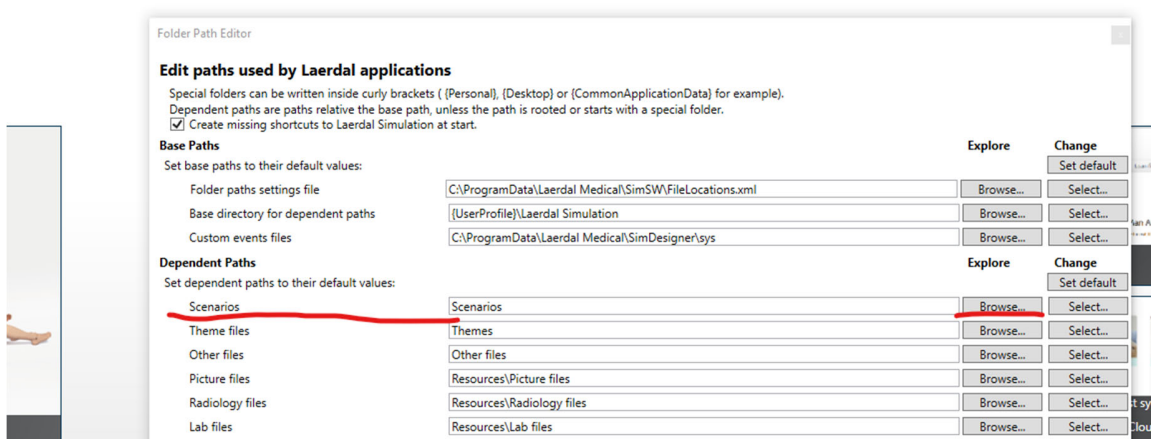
Folder Path Editor

Edit paths used by Laerdal applications

Special folders can be written inside curly brackets ( {Personal}, {Desktop} or {CommonApplicationData} for example).
Dependent paths are paths relative the base path, unless the path is rooted or starts with a special folder.
☑ Create missing shortcuts to Laerdal Simulation at start.

Base Paths | Explore | Change
Set base paths to their default values: Set default

| | | Explore | Change |
|---|---|---|---|
| Folder paths settings file | C:\ProgramData\Laerdal Medical\SimSW\FileLocations.xml | Browse... | Select... |
| Base directory for dependent paths | {UserProfile}\Laerdal Simulation | Browse... | Select... |
| Custom events files | C:\ProgramData\Laerdal Medical\SimDesigner\sys | Browse... | Select... |

Dependent Paths | Explore | Change
Set dependent paths to their default values: Set default

| | | | |
|---|---|---|---|
| Scenarios | Scenarios | Browse... | Select... |
| Theme files | Themes | Browse... | Select... |
| Other files | Other files | Browse... | Select... |
| Picture files | Resources\Picture files | Browse... | Select... |
| Radiology files | Resources\Radiology files | Browse... | Select... |
| Lab files | Resources\Lab files | Browse... | Select... |

an A
t sy
Clou